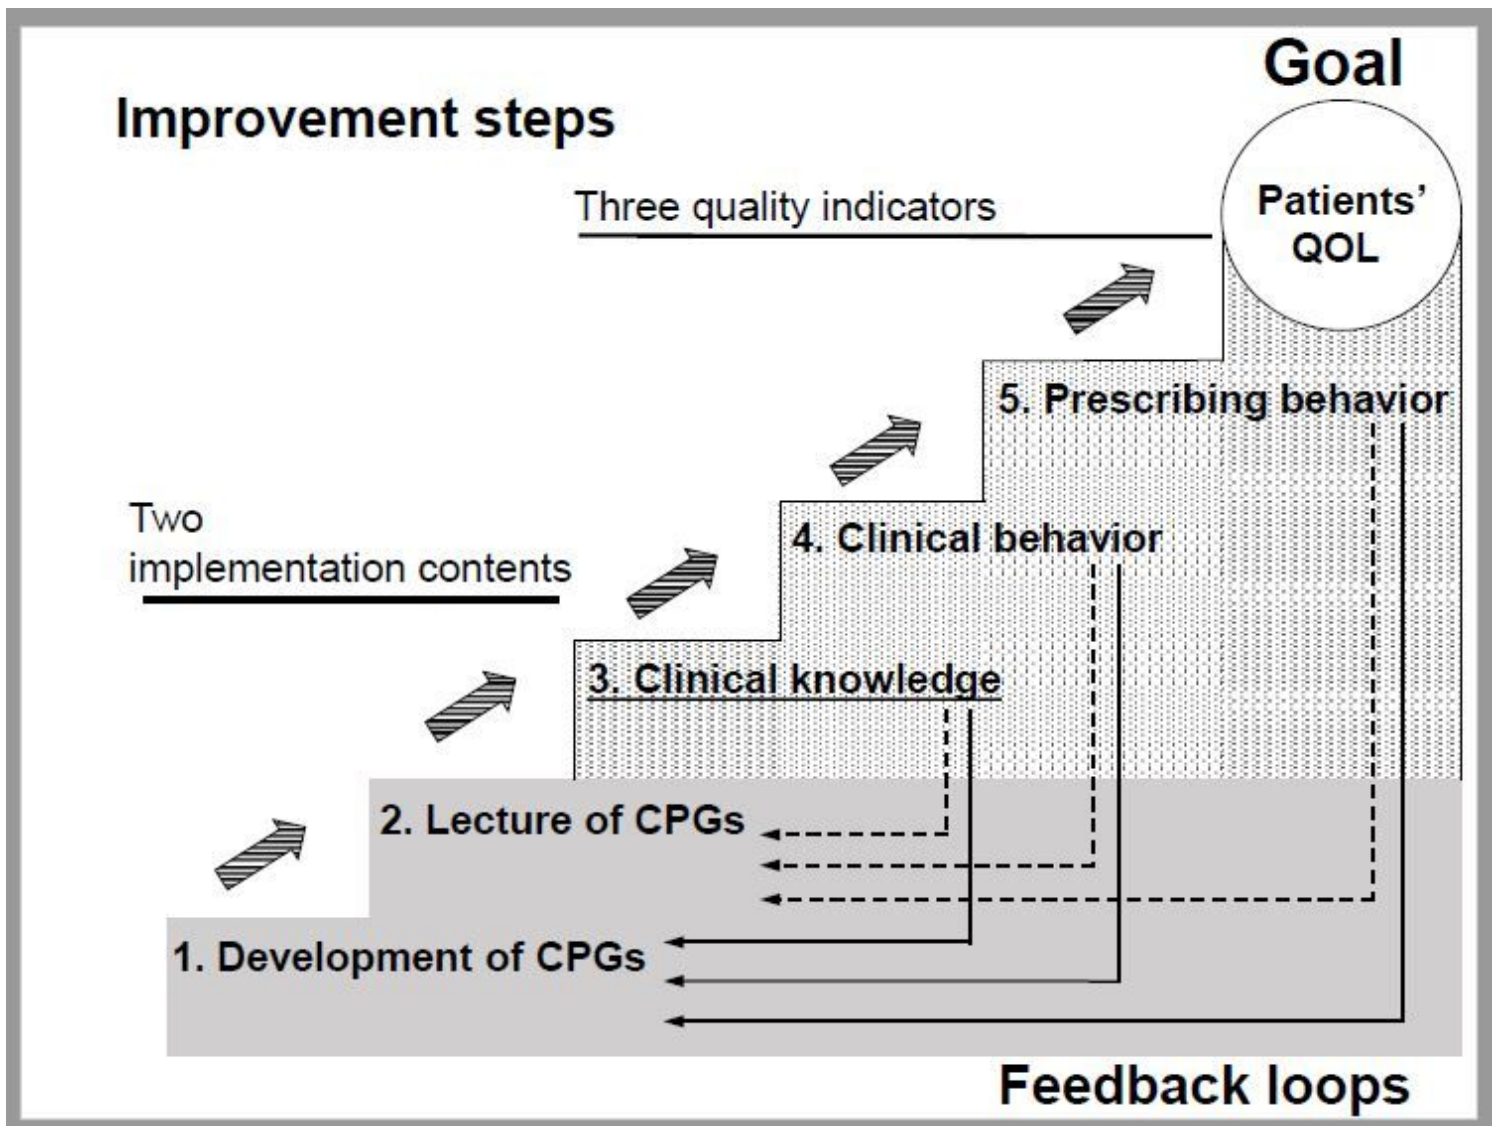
Goal

Improvement steps

Three quality indicators

Patients' QOL

5. Prescribing behavior

Two implementation contents

4. Clinical behavior

3. Clinical knowledge

2. Lecture of CPGs

1. Development of CPGs

Feedback loops